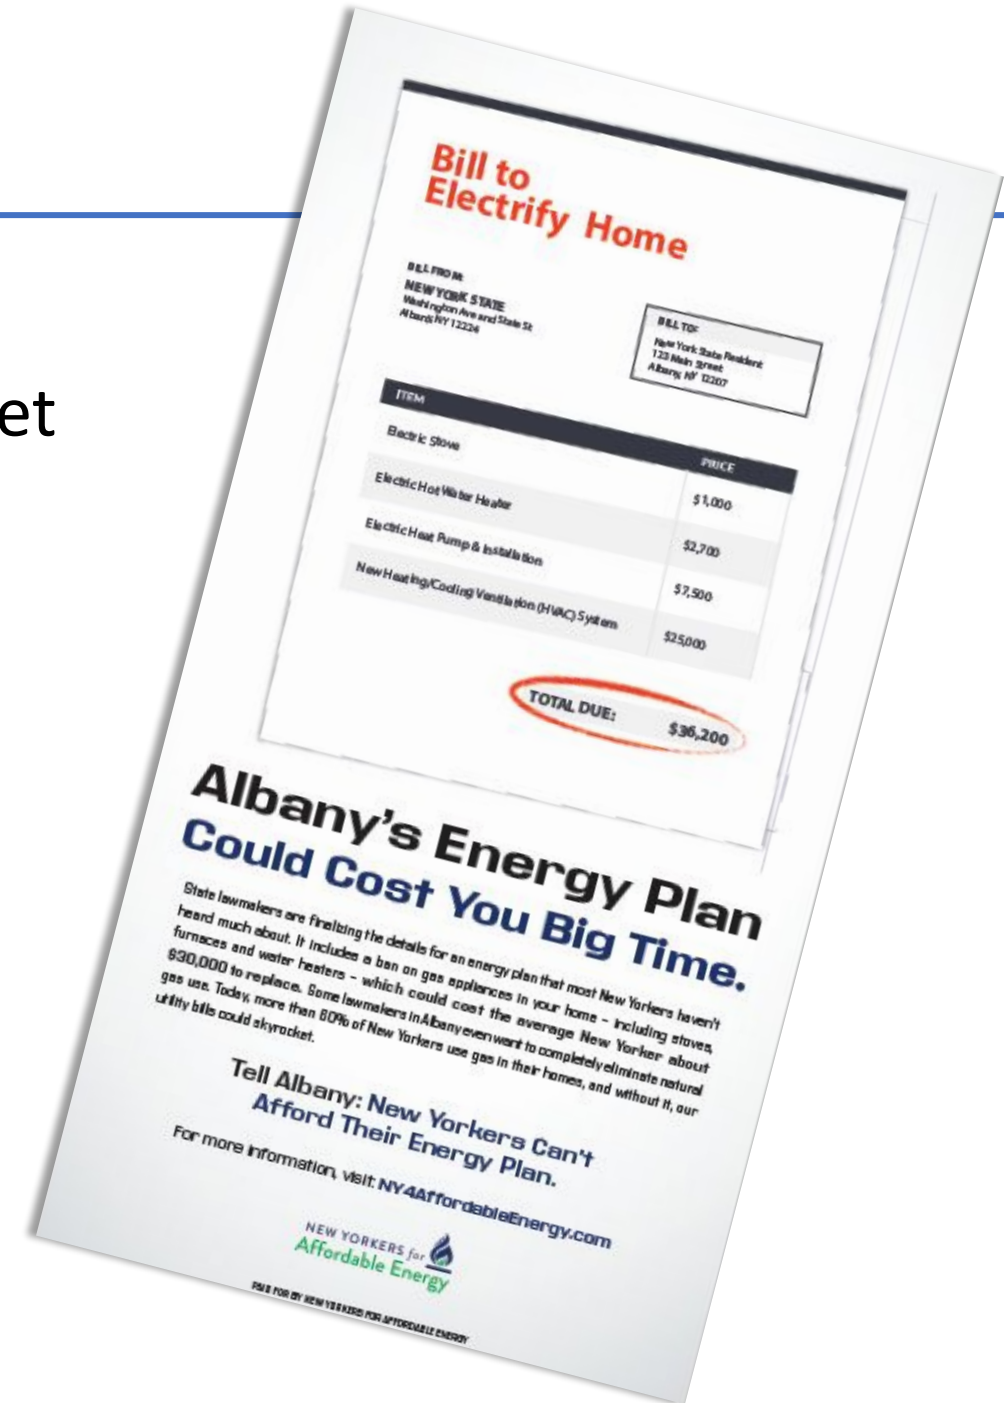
et

Bill to Electrify Home

BILL FROM:
NEW YORK STATE
Washington Ave and State St
Albany, NY 12224

BILL TO:
New York State Resident
123 Main Street
Albany, NY 12207

| ITEM | PRICE |
|---|---|
| Electric Stove | $1,000 |
| Electric Hot Water Heater | $2,700 |
| Electric Heat Pump & Installation | $7,500 |
| New Heating/Cooling Ventilation (HVAC) System | $25,000 |

TOTAL DUE: $36,200

Albany's Energy Plan Could Cost You Big Time.

State lawmakers are finalizing the details for an energy plan that most New Yorkers haven't heard much about. It includes a ban on gas appliances in your home – including stoves, furnaces and water heaters – which could cost the average New Yorker about $30,000 to replace. Some lawmakers in Albany even want to completely eliminate natural gas use. Today, more than 60% of New Yorkers use gas in their homes, and without it, our utility bills could skyrocket.

Tell Albany: New Yorkers Can't Afford Their Energy Plan.

For more information, visit: NY4AffordableEnergy.com

NEW YORKERS for Affordable Energy

PAID FOR BY NEW YORKERS FOR AFFORDABLE ENERGY